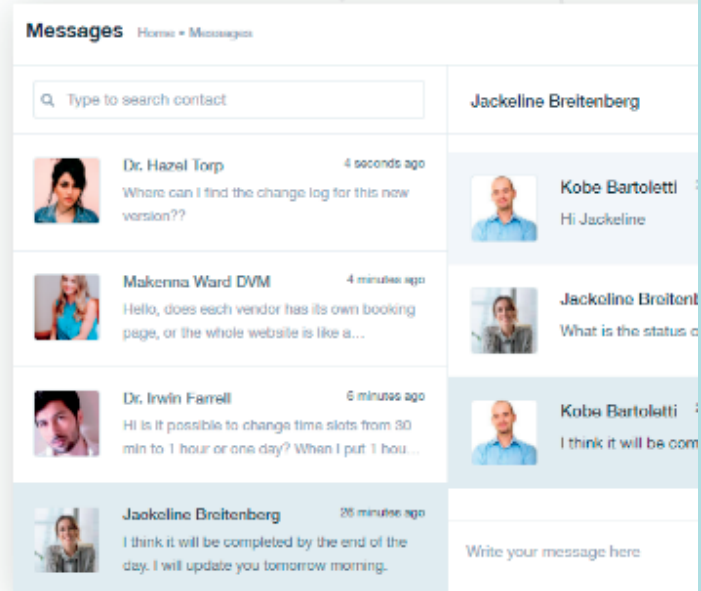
Messages Home • Messages

Type to search contact

Dr. Hazel Torp 4 seconds ago
Where can I find the change log for this new version??

Makenna Ward DVM 4 minutes ago
Hello, does each vendor has its own booking page, or the whole website is like a...

Dr. Irwin Farrell 6 minutes ago
Hi is it possible to change time slots from 30 min to 1 hour or one day? When I put 1 hou...

Jackeline Breitenberg 26 minutes ago
I think it will be completed by the end of the day. I will update you tomorrow morning.

Jackeline Breitenberg

Kobe Bartoletti
Hi Jackeline

Jackeline Breitenb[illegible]
What is the status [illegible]

Kobe Bartoletti
I think it will be com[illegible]

Write your message here